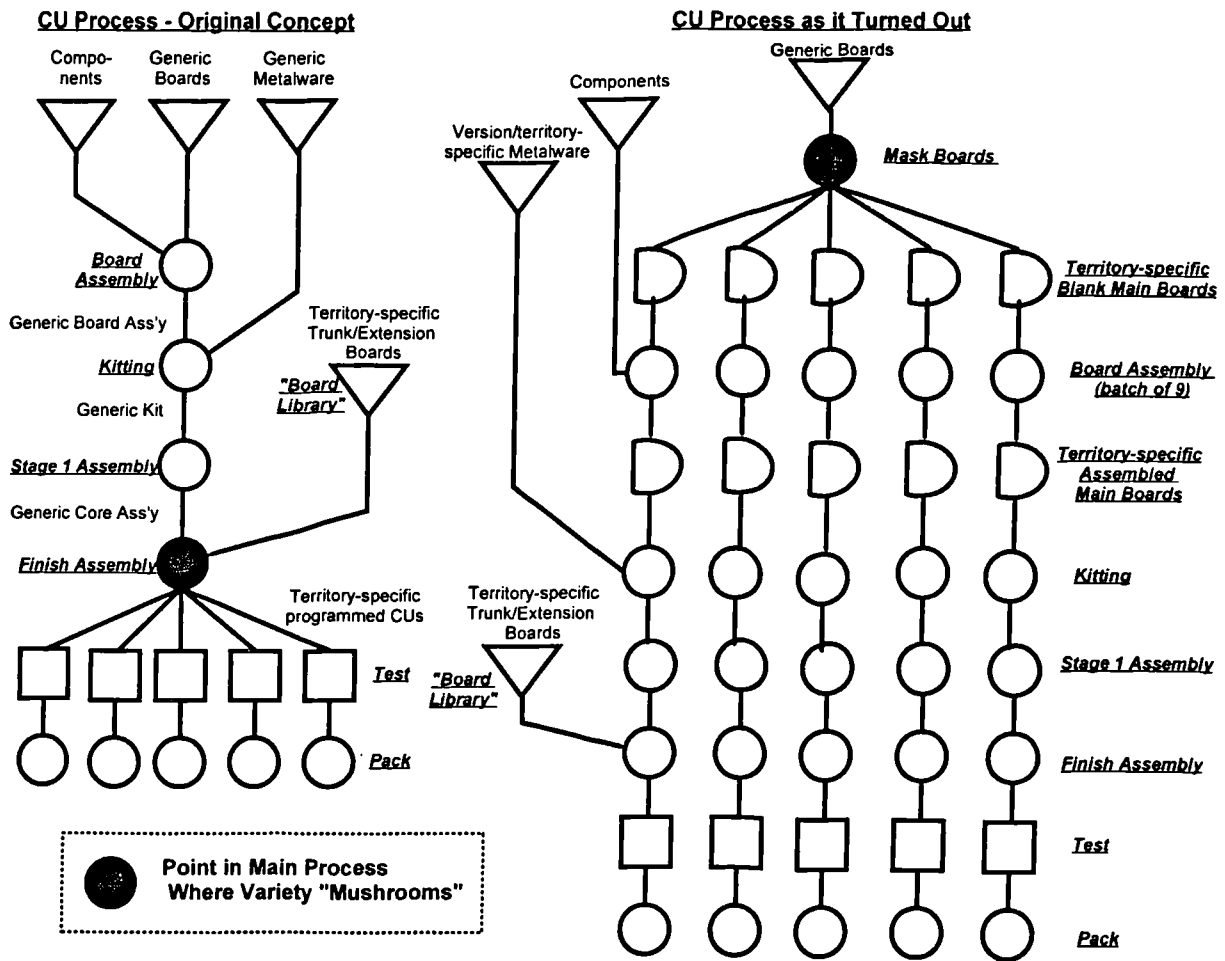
CU Process - Original Concept

Components

Generic Boards

Generic Metalware

Board Assembly

Generic Board Ass'y

Kitting

Territory-specific Trunk/Extension Boards

"Board Library"

Generic Kit

Stage 1 Assembly

Generic Core Ass'y

Finish Assembly

Territory-specific programmed CUs

Test

Pack

Point in Main Process Where Variety "Mushrooms"

CU Process as it Turned Out

Generic Boards

Components

Version/territory-specific Metalware

Mask Boards

Territory-specific Blank Main Boards

Board Assembly (batch of 9)

Territory-specific Assembled Main Boards

Kitting

Territory-specific Trunk/Extension Boards

"Board Library"

Stage 1 Assembly

Finish Assembly

Test

Pack